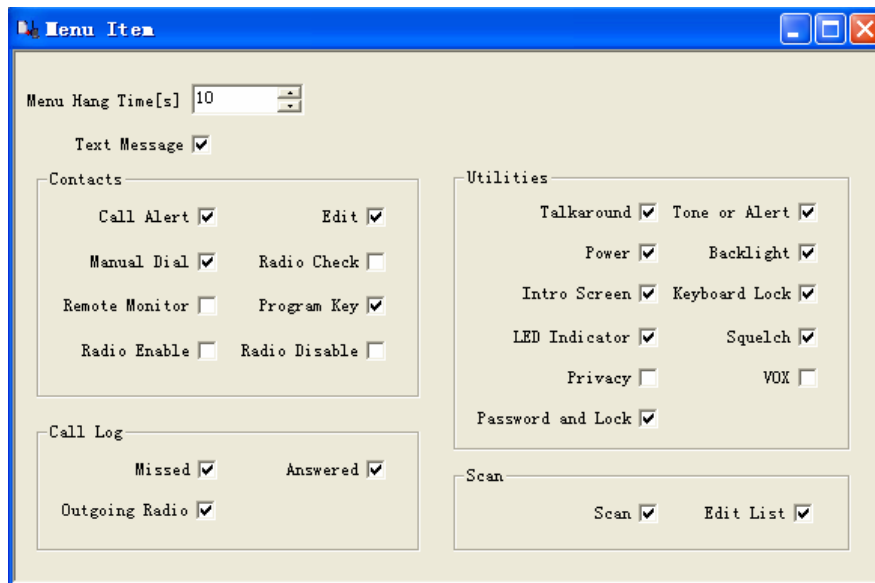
Menu Item

Menu Hang Time[s] 10

Text Message

Contacts

Call Alert

Edit

Manual Dial

Radio Check

Remote Monitor

Program Key

Radio Enable

Radio Disable

Call Log

Missed

Answered

Outgoing Radio

Utilities

Talkaround

Tone or Alert

Power

Backlight

Intro Screen

Keyboard Lock

LED Indicator

Squelch

Privacy

VOX

Password and Lock

Scan

Scan

Edit List